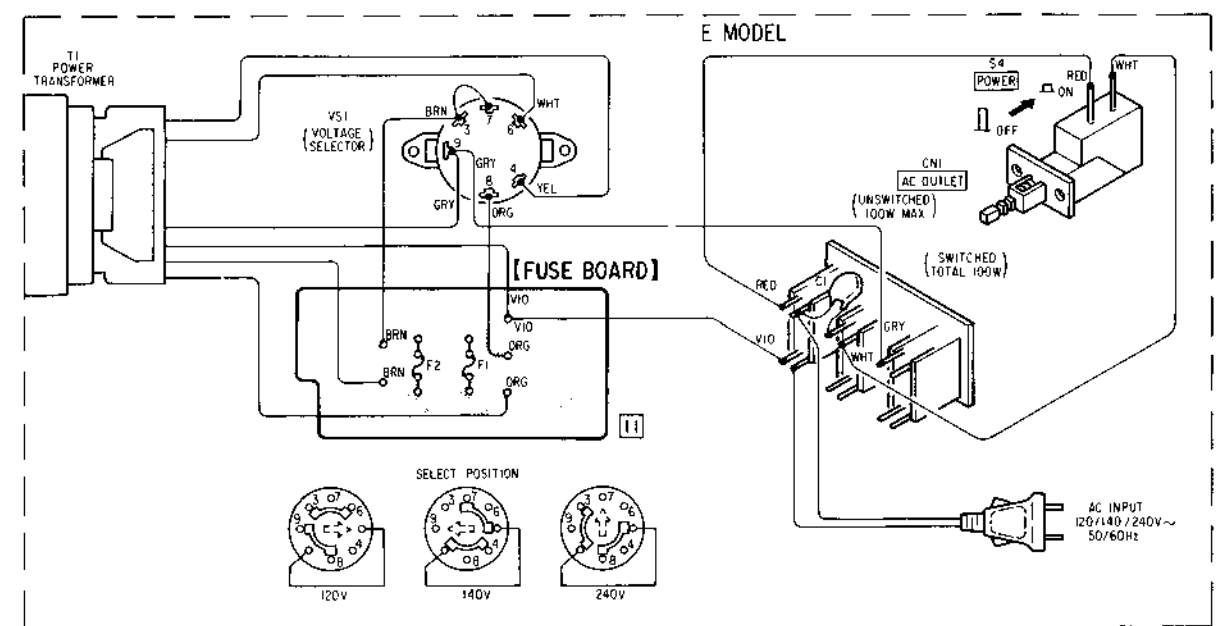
E MODEL

T1
POWER
TRANSFORMER

VS1
(VOLTAGE SELECTOR)

BRN
3
7
WHT
6
9
GRY
4
YEL
8
GRY
ORG

S4
POWER
RED
WHT
ON
OFF

CN1
AC OUTLET
(UNSWITCHED 100W MAX)

(SWITCHED TOTAL 100W)

【FUSE BOARD】

VIO
VIO
BRN
ORG
F2
F1
BRN
ORG

RED
C1
VIO
GRY
WHT

11

SELECT POSITION

120V
140V
240V

AC INPUT
120/140/240V~
50/60Hz